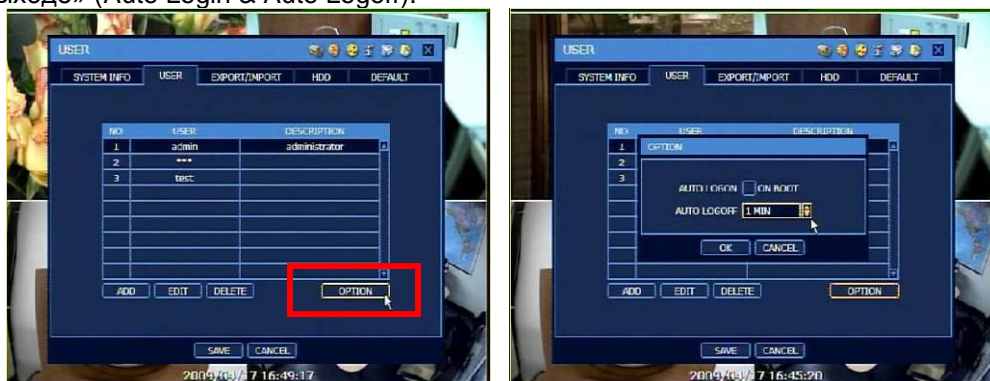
ыходе» (Auto Login & Auto Logoff).

USER

SYSTEM INFO USER EXPORT/IMPORT HDD DEFAULT

| NO | USER | DESCRIPTION |
|---|---|---|
| 1 | admin | administrator |
| 2 | *** | |
| 3 | test | |

ADD EDIT DELETE OPTION

SAVE CANCEL

2009/04/17 16:49:17

USER

SYSTEM INFO USER EXPORT/IMPORT HDD DEFAULT

NO USER DESCRIPTION
1
2
3

OPTION

AUTO LOGON ON BOOT

AUTO LOGOFF 1 MIN

OK CANCEL

ADD EDIT DELETE OPTION

SAVE CANCEL

2009/04/17 16:45:20